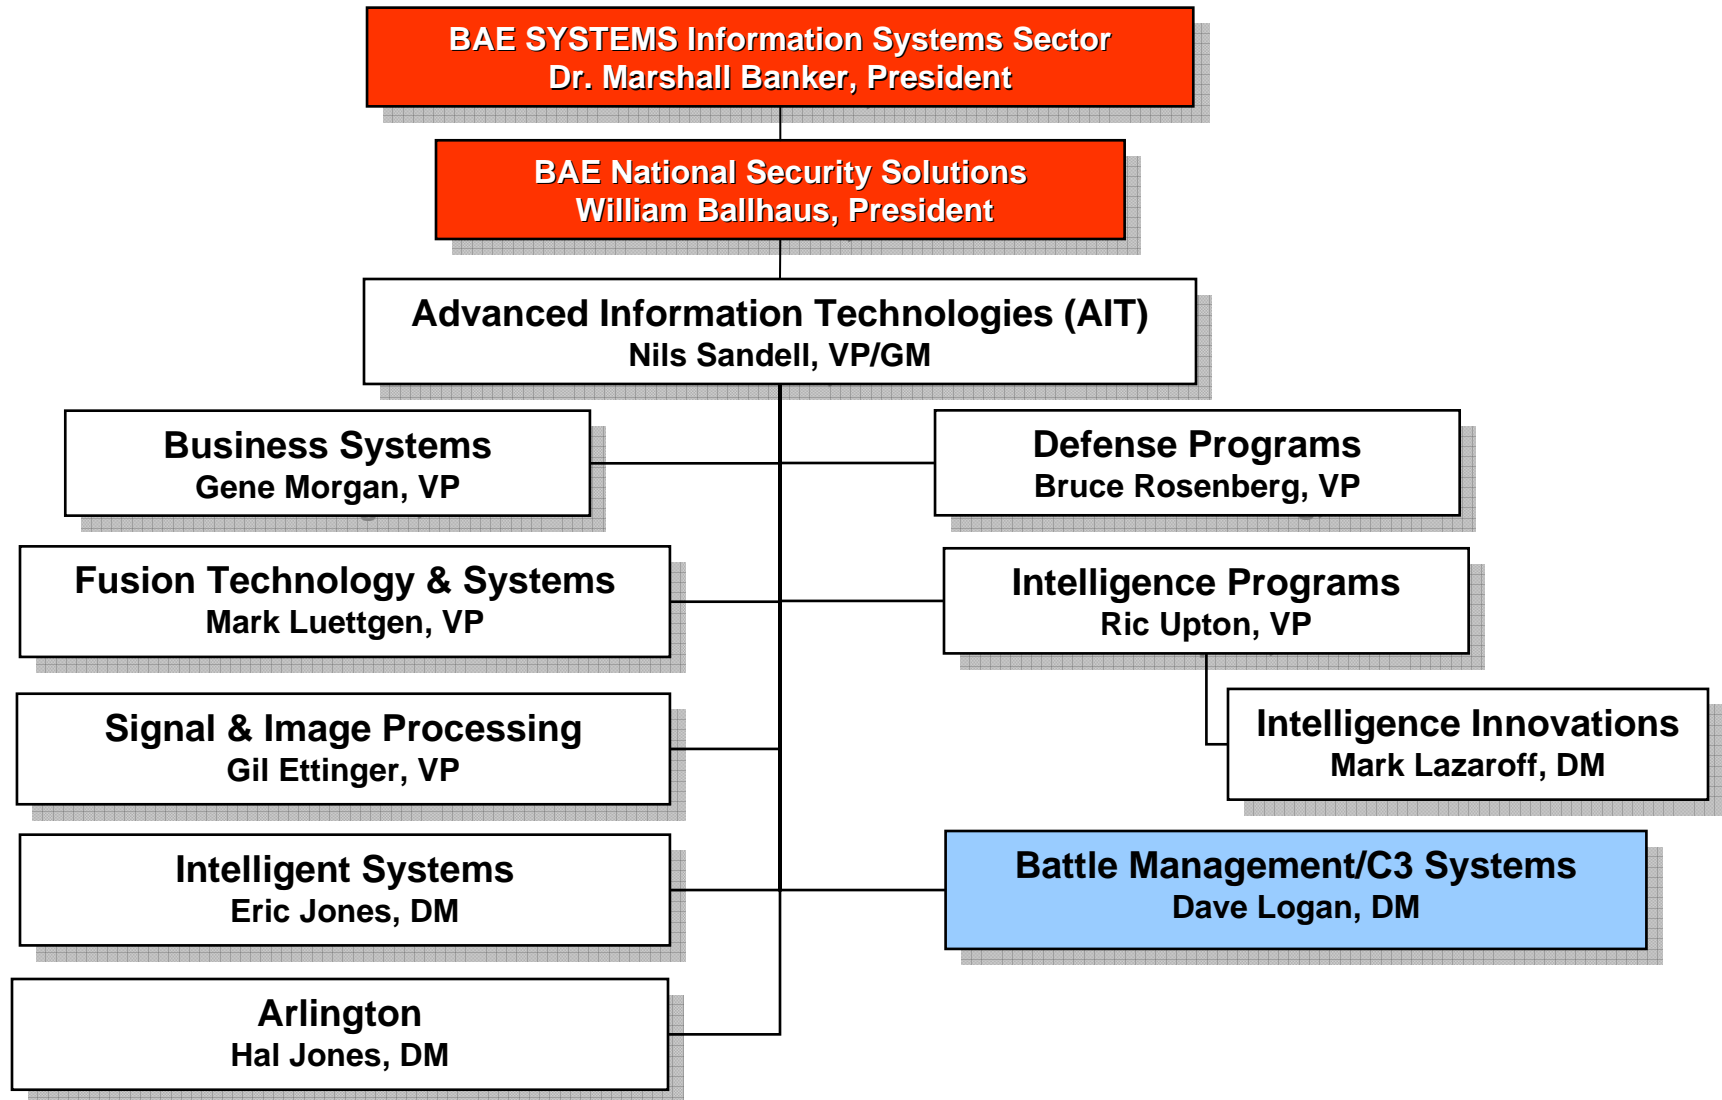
BAE SYSTEMS Information Systems Sector
Dr. Marshall Banker, President

BAE National Security Solutions
William Ballhaus, President

Advanced Information Technologies (AIT)
Nils Sandell, VP/GM

Business Systems
Gene Morgan, VP

Defense Programs
Bruce Rosenberg, VP

Fusion Technology & Systems
Mark Luettgen, VP

Intelligence Programs
Ric Upton, VP

Intelligence Innovations
Mark Lazaroff, DM

Signal & Image Processing
Gil Ettinger, VP

Intelligent Systems
Eric Jones, DM

Battle Management/C3 Systems
Dave Logan, DM

Arlington
Hal Jones, DM